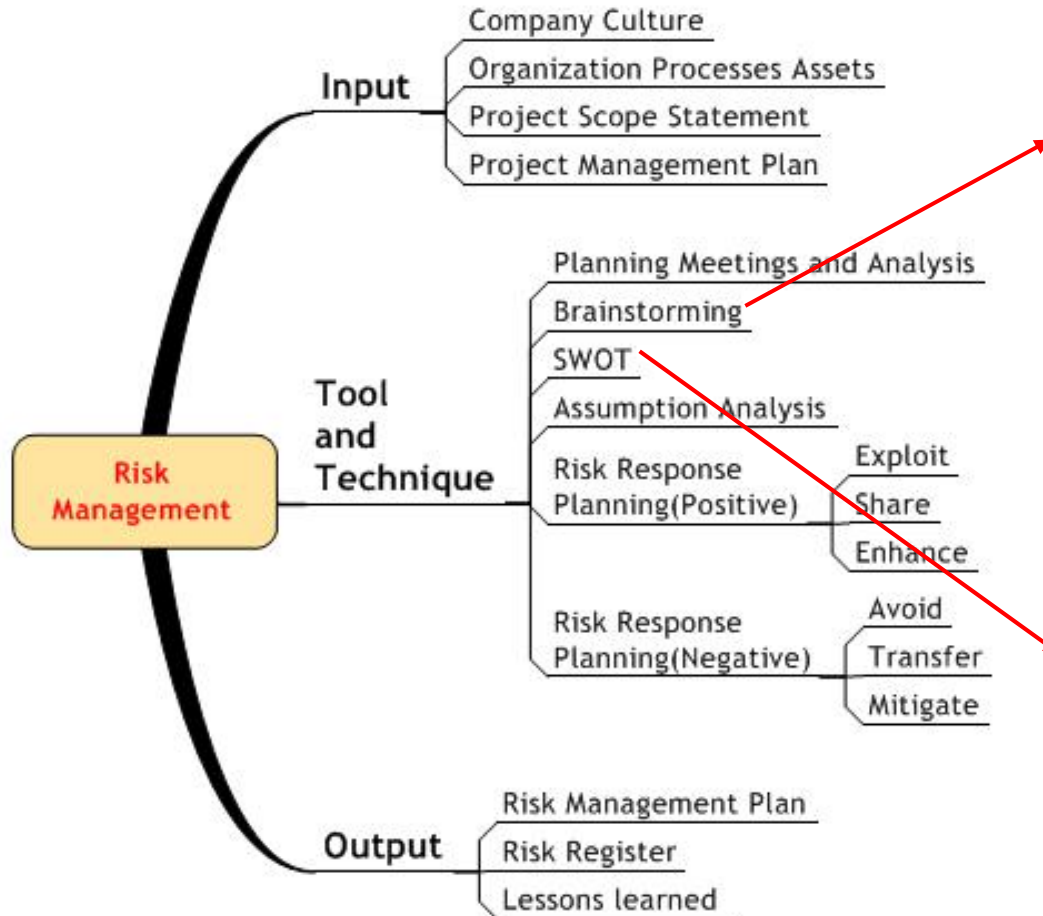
Risk Management

Input
Company Culture
Organization Processes Assets
Project Scope Statement
Project Management Plan

Tool and Technique
Planning Meetings and Analysis
Brainstorming
SWOT
Assumption Analysis
Risk Response Planning(Positive)
Exploit
Share
Enhance
Risk Response Planning(Negative)
Avoid
Transfer
Mitigate

Output
Risk Management Plan
Risk Register
Lessons learned